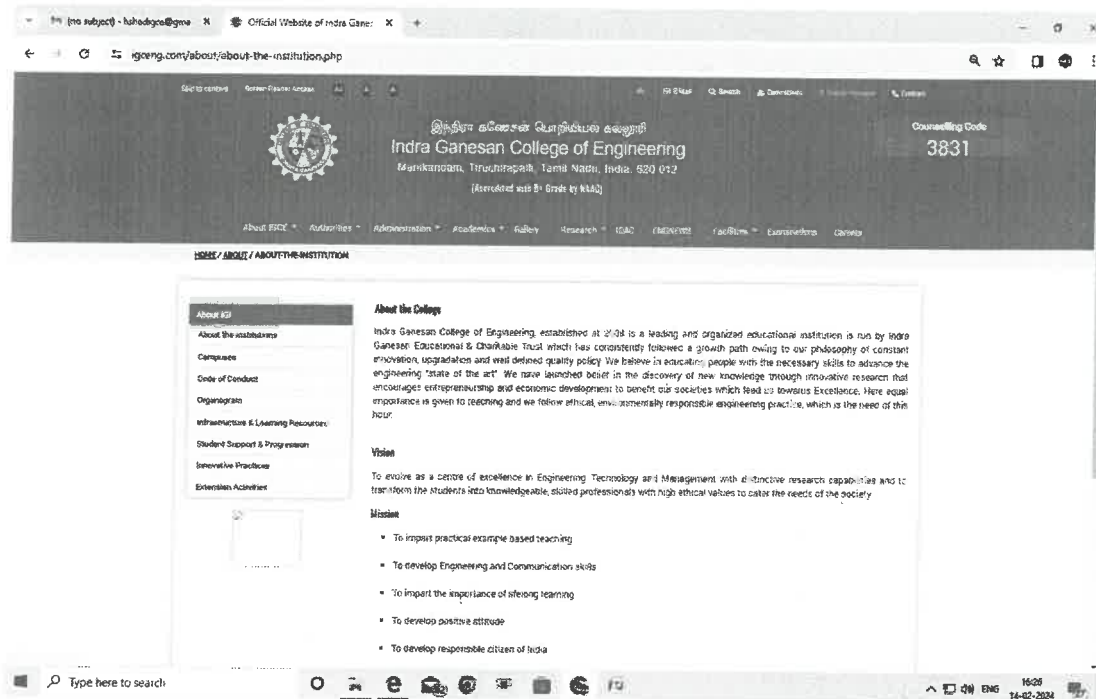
(no subject) - hshodigce@gma ×  Official Website of Indra Gane: ×  +

igceng.com/about/about-the-institution.php

Skip to content  Screen Reader Access  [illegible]

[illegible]  Q Search  Downloads  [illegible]  Contact

இந்திரா கணேசன் பொறியியல் கல்லூரி
Indra Ganesan College of Engineering
Manikandam, Tiruchirapalli, Tamil Nadu, India. 620 012
(Accredited with B+ Grade by NAAC)

Counselling Code
3831

About IGCE  Authorities  Administration  Academics  Gallery  Research  IQAC  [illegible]  Facilities  Examinations  Careers

HOME / ABOUT / ABOUT-THE-INSTITUTION

About IGI
About the institutions
Campuses
Code of Conduct
Organogram
Infrastructure & Learning Resources
Student Support & Progression
Innovative Practices
Extension Activities

About the College

Indra Ganesan College of Engineering, established at 2008 is a leading and organized educational institution is run by Indra Ganesan Educational & Charitable Trust which has consistently followed a growth path owing to our philosophy of constant innovation, upgradation and well defined quality policy. We believe in educating people with the necessary skills to advance the engineering "state of the art". We have launched belief in the discovery of new knowledge through innovative research that encourages entrepreneurship and economic development to benefit our societies which lead us towards Excellence. Here equal importance is given to teaching and we follow ethical, environmentally responsible engineering practice, which is the need of this hour.

Vision

To evolve as a centre of excellence in Engineering, Technology and Management with distinctive research capabilities and to transform the students into knowledgeable, skilled professionals with high ethical values to cater the needs of the society

Mission

• To impart practical example based teaching
• To develop Engineering and Communication skills
• To impart the importance of lifelong learning
• To develop positive attitude
• To develop responsible citizen of India

Type here to search

ENG 16:26 14-02-2024